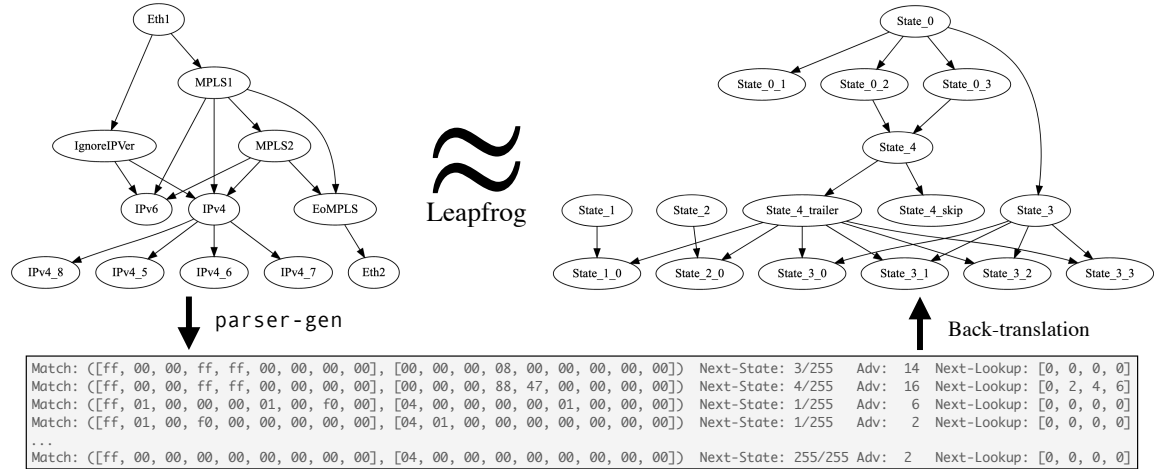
Eth1

MPLS1

IgnoreIPVer

MPLS2

IPv6

IPv4

EoMPLS

IPv4_8

IPv4_5

IPv4_6

IPv4_7

Eth2

$\approx$

Leapfrog

State_0

State_0_1

State_0_2

State_0_3

State_4

State_1

State_2

State_4_trailer

State_4_skip

State_3

State_1_0

State_2_0

State_3_0

State_3_1

State_3_2

State_3_3

parser-gen

Back-translation

Match: ([ff, 00, 00, ff, ff, 00, 00, 00, 00], [00, 00, 00, 08, 00, 00, 00, 00, 00]) Next-State: 3/255 Adv: 14 Next-Lookup: [0, 0, 0, 0]
Match: ([ff, 00, 00, ff, ff, 00, 00, 00, 00], [00, 00, 00, 88, 47, 00, 00, 00, 00]) Next-State: 4/255 Adv: 16 Next-Lookup: [0, 2, 4, 6]
Match: ([ff, 01, 00, 00, 00, 01, 00, f0, 00], [04, 00, 00, 00, 00, 01, 00, 00, 00]) Next-State: 1/255 Adv: 6 Next-Lookup: [0, 0, 0, 0]
Match: ([ff, 01, 00, f0, 00, 00, 00, 00, 00], [04, 01, 00, 00, 00, 00, 00, 00, 00]) Next-State: 1/255 Adv: 2 Next-Lookup: [0, 0, 0, 0]
...
Match: ([ff, 00, 00, 00, 00, 00, 00, 00, 00], [04, 00, 00, 00, 00, 00, 00, 00, 00]) Next-State: 255/255 Adv: 2 Next-Lookup: [0, 0, 0, 0]